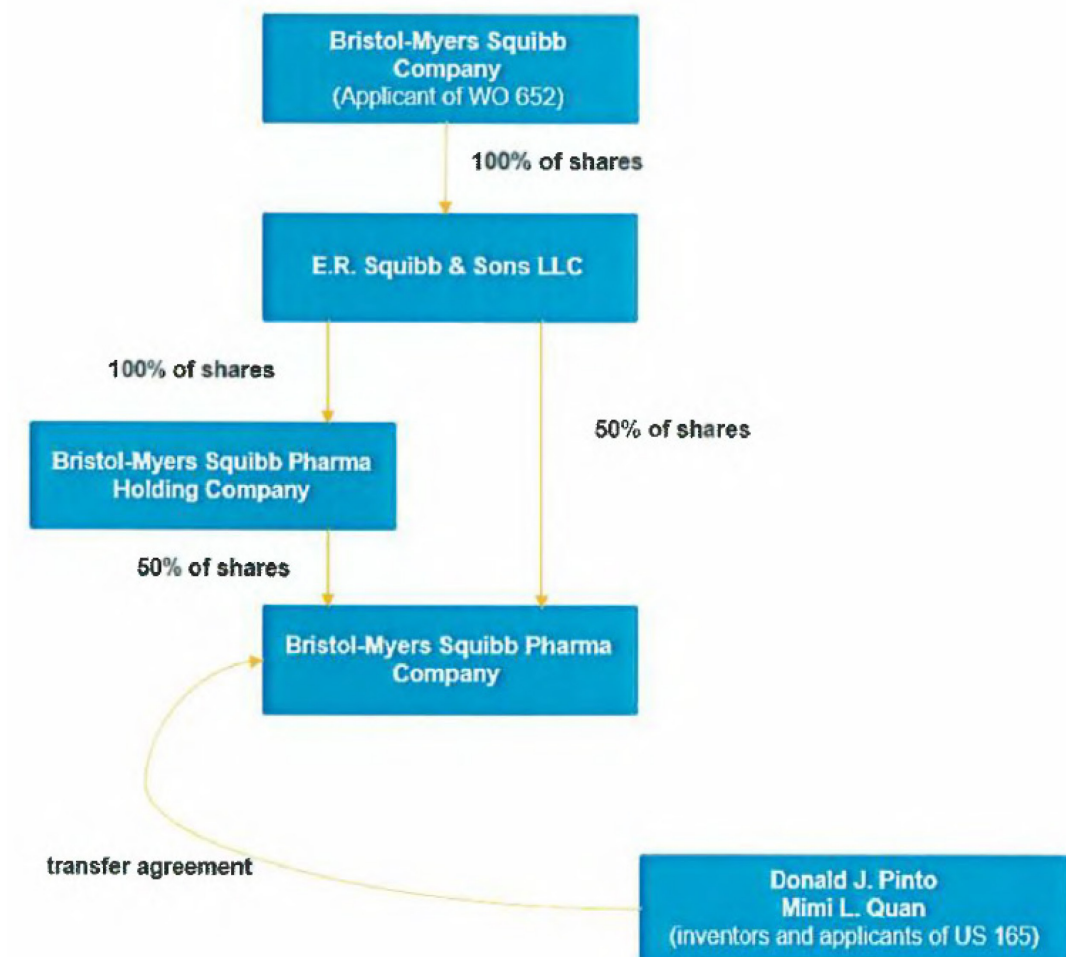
Bristol-Myers Squibb Company
(Applicant of WO 652)

100% of shares

E.R. Squibb & Sons LLC

100% of shares

50% of shares

Bristol-Myers Squibb Pharma Holding Company

50% of shares

Bristol-Myers Squibb Pharma Company

transfer agreement

Donald J. Pinto
Mimi L. Quan
(inventors and applicants of US 165)